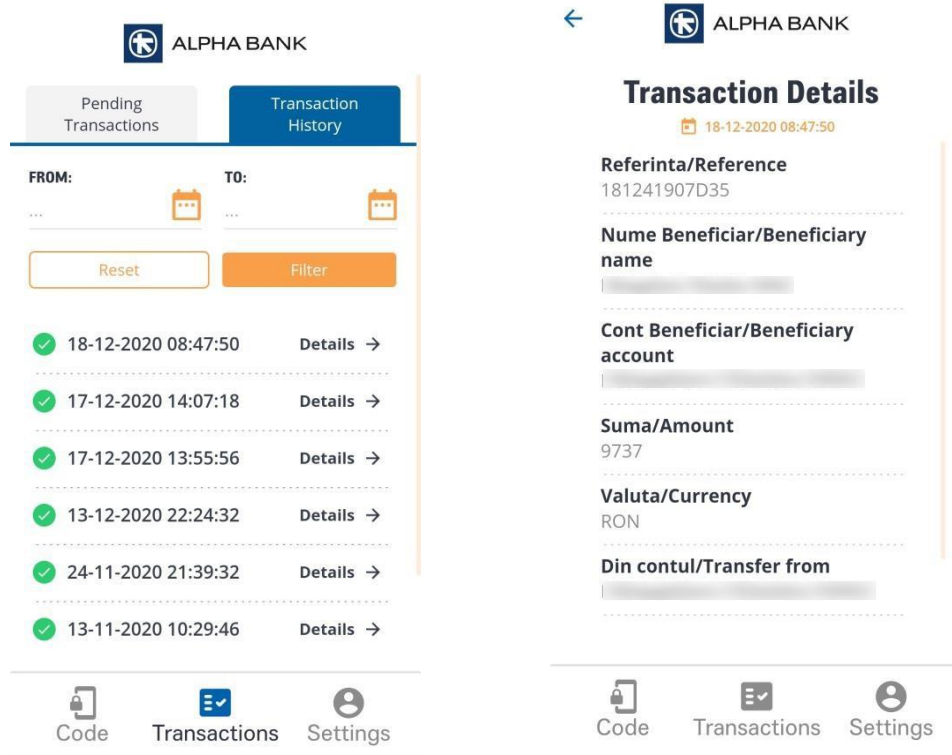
ALPHA BANK

Pending Transactions

Transaction History

FROM:
...

TO:
...

Reset

Filter

18-12-2020 08:47:50 Details →

17-12-2020 14:07:18 Details →

17-12-2020 13:55:56 Details →

13-12-2020 22:24:32 Details →

24-11-2020 21:39:32 Details →

13-11-2020 10:29:46 Details →

Code Transactions Settings

←

ALPHA BANK

Transaction Details

18-12-2020 08:47:50

Referinta/Reference
181241907D35

Nume Beneficiar/Beneficiary name
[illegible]

Cont Beneficiar/Beneficiary account
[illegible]

Suma/Amount
9737

Valuta/Currency
RON

Din contul/Transfer from
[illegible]

Code Transactions Settings